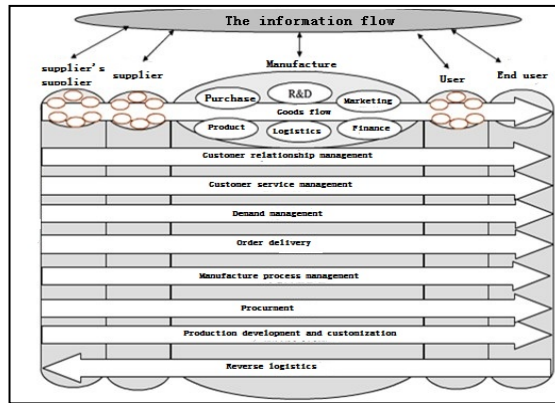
The information flow

supplier's supplier

supplier

Manufacture

User

End user

R&D

Purchase

Marketing

Goods flow

Product

Logistics

Finance

Customer relationship management

Customer service management

Demand management

Order delivery

Manufacture process management

Procurment

Production development and customization

Reverse logistics